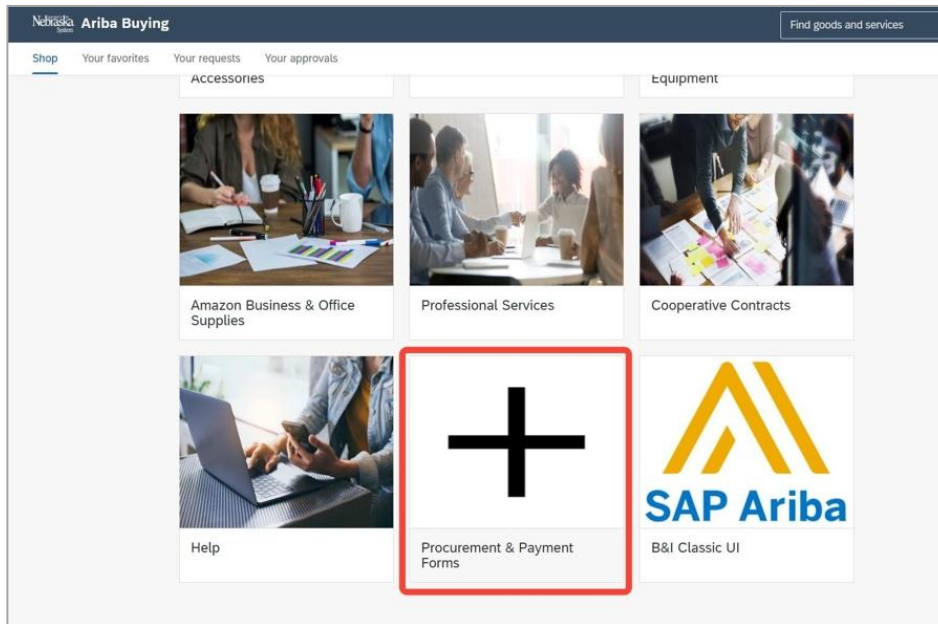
Nebraska System Ariba Buying

Find goods and services

Shop Your favorites Your requests Your approvals

Accessories

Equipment

Amazon Business & Office Supplies

Professional Services

Cooperative Contracts

Help

Procurement & Payment Forms

SAP Ariba

B&I Classic UI